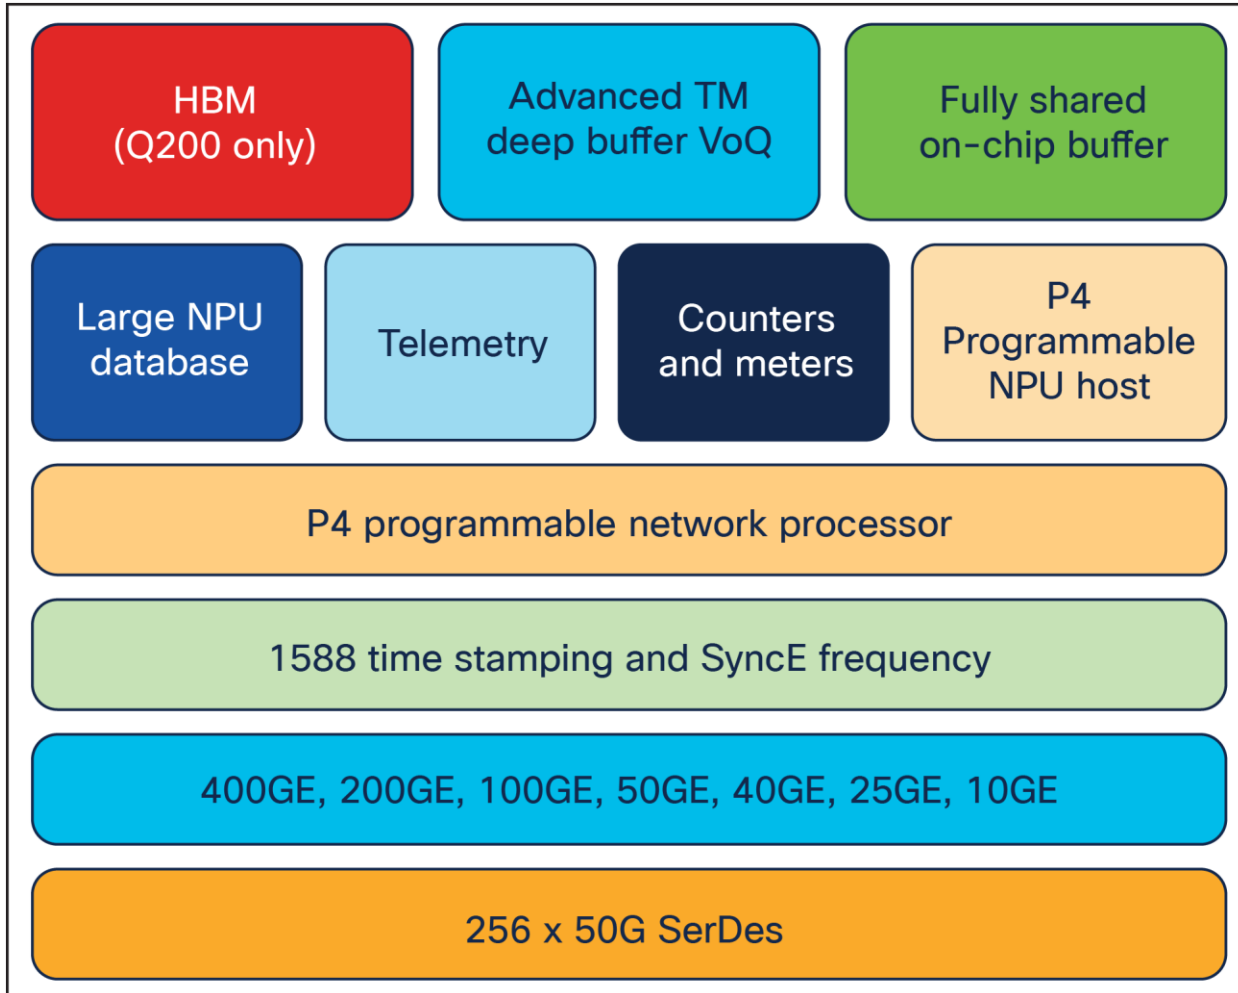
HBM
(Q200 only)

Advanced TM
deep buffer VoQ

Fully shared
on-chip buffer

Large NPU
database

Telemetry

Counters
and meters

P4
Programmable
NPU host

P4 programmable network processor

1588 time stamping and SyncE frequency

400GE, 200GE, 100GE, 50GE, 40GE, 25GE, 10GE

256 x 50G SerDes